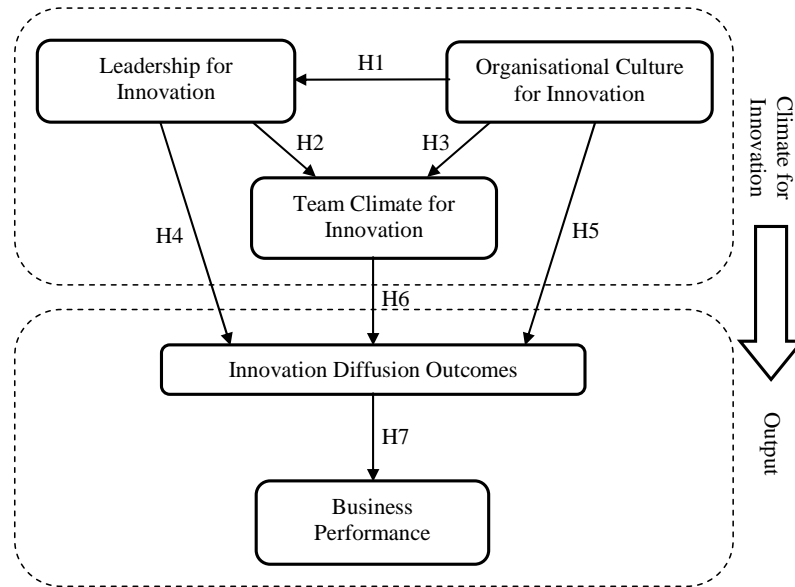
Leadership for Innovation

H1

Organisational Culture for Innovation

Climate for Innovation

H2

H3

Team Climate for Innovation

H4

H5

H6

Innovation Diffusion Outcomes

H7

Output

Business Performance